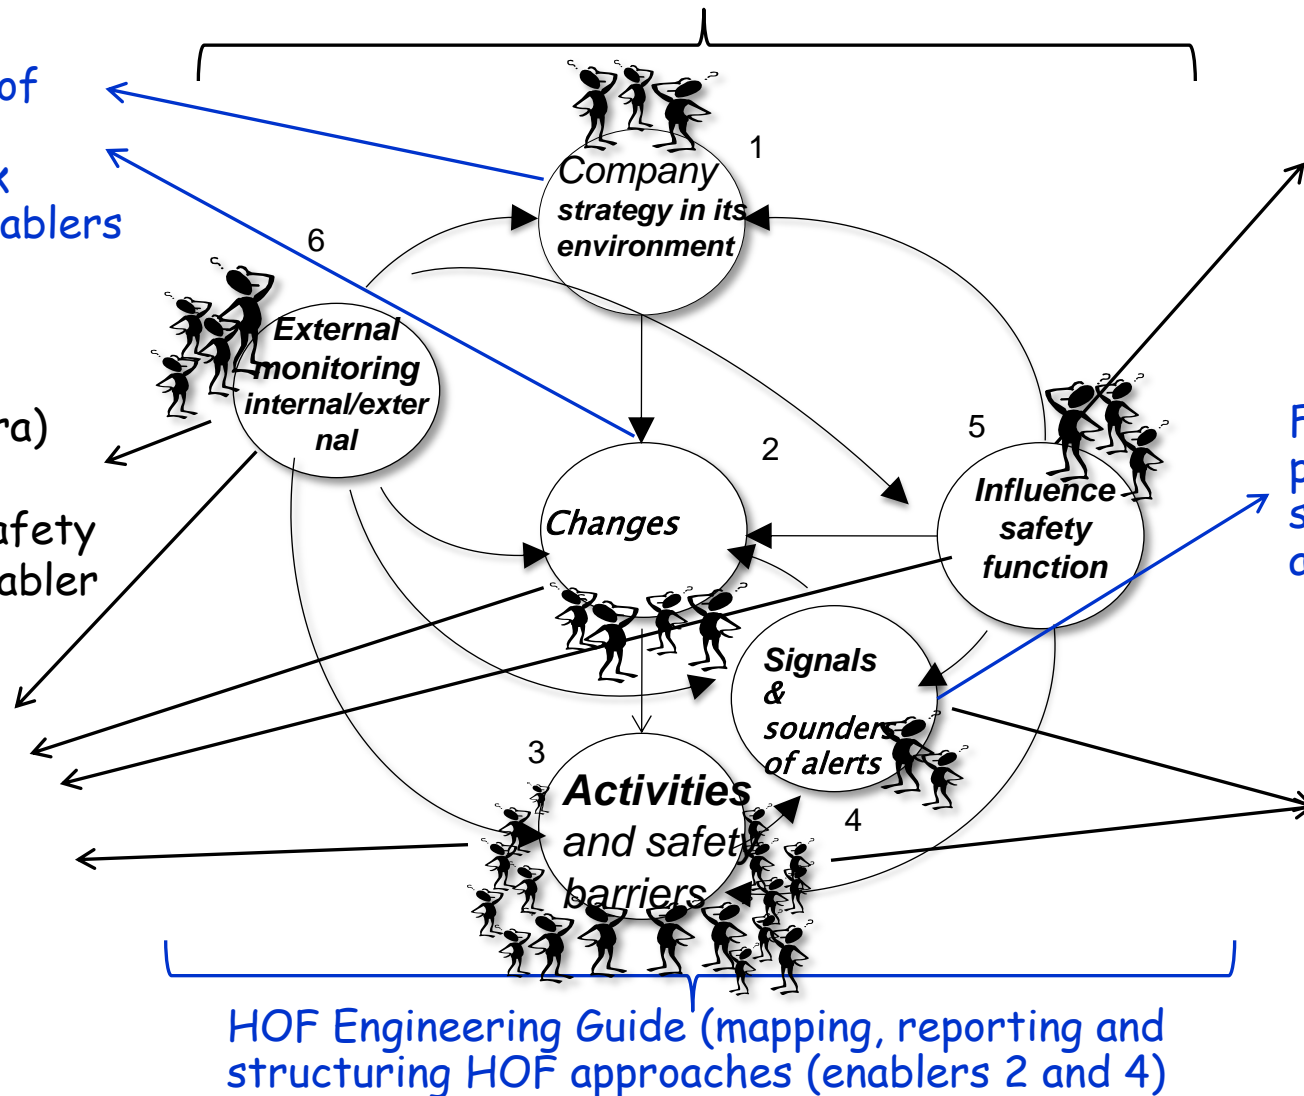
of

k
ablers

ra)

afety
abler

1

Company strategy in its environment

6

External monitoring internal/external

2

Changes

5

Influence safety function

F
p
s
o

Signals & sounders of alerts

3

Activities and safety barriers

4

HOF Engineering Guide (mapping, reporting and structuring HOF approaches (enablers 2 and 4)